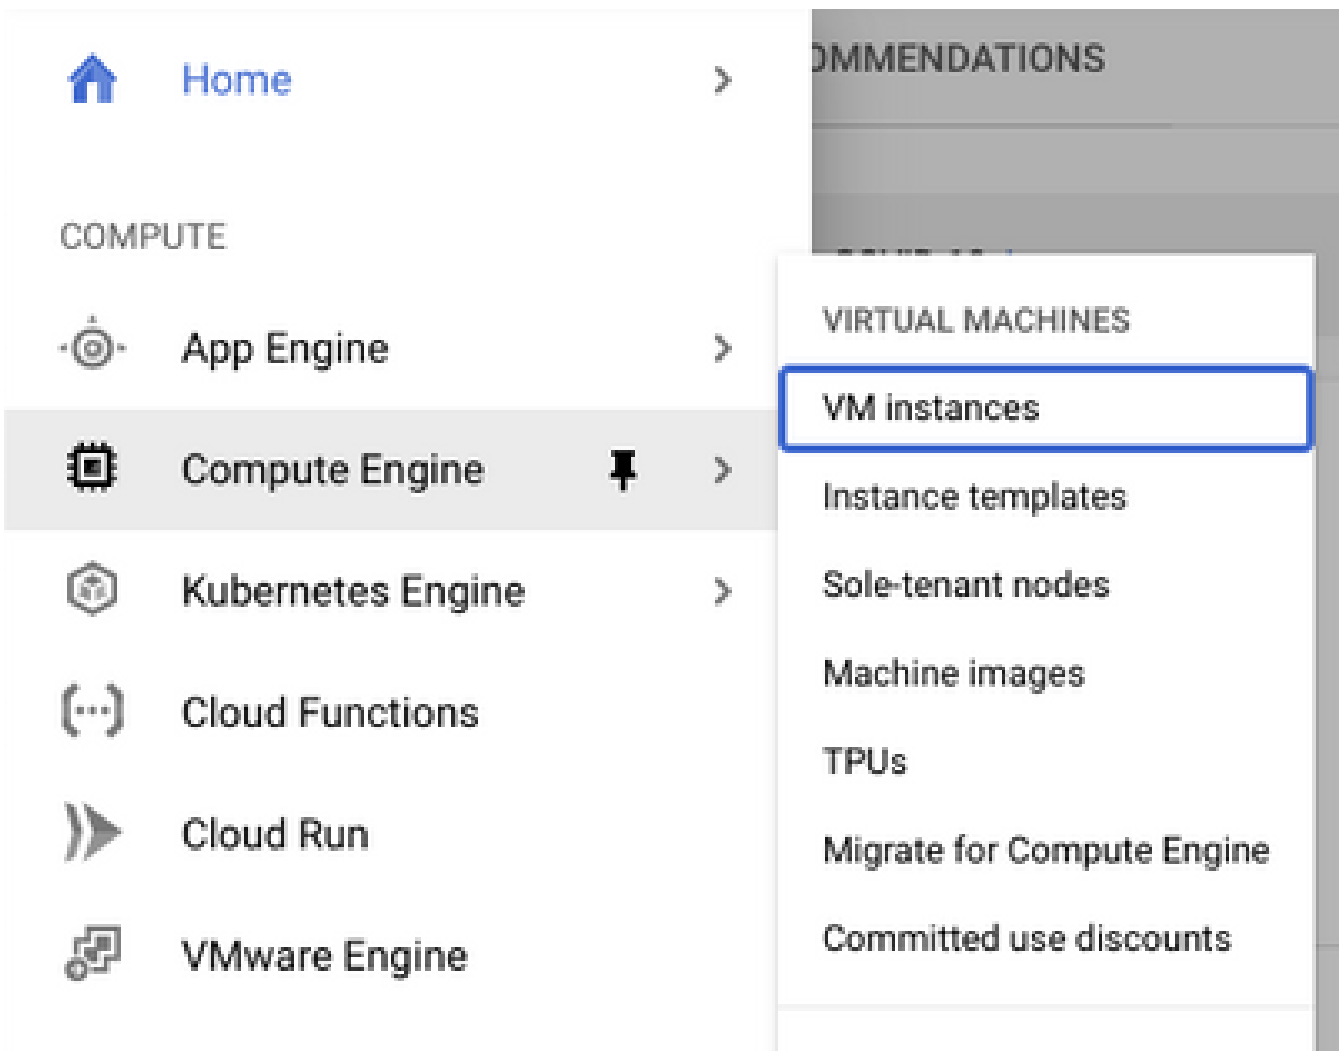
Home

COMPUTE

App Engine

Compute Engine

Kubernetes Engine

Cloud Functions

Cloud Run

VMware Engine

OMMENDATIONS

VIRTUAL MACHINES

VM instances

Instance templates

Sole-tenant nodes

Machine images

TPUs

Migrate for Compute Engine

Committed use discounts